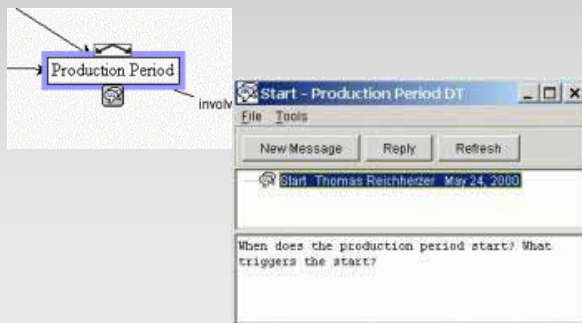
Production Period

involv

Start - Production Period DT

File Tools

New Message

Reply

Refresh

Start Thomas Reichherzer May 24, 2000

When does the production period start? What triggers the start?